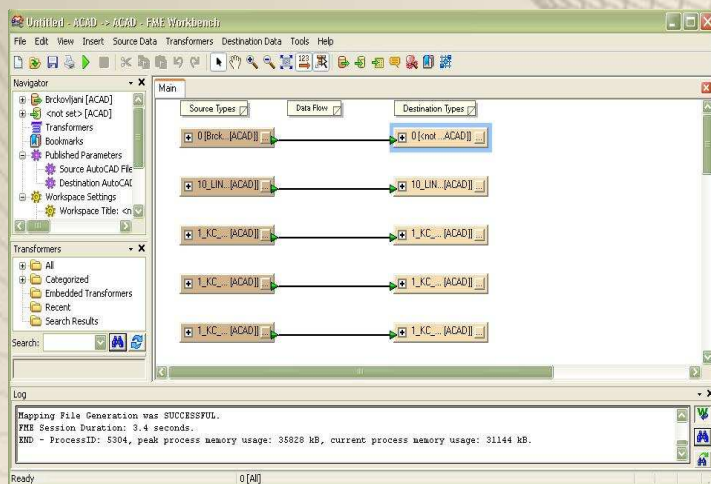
Untitled - ACAD -> ACAD - FME Workbench

File Edit View Insert Source Data Transformers Destination Data Tools Help

Navigator
Brckovljani [ACAD]
<not set> [ACAD]
Transformers
Bookmarks
Published Parameters
Source AutoCAD File
Destination AutoCAD
Workspace Settings
Workspace Title: <n

Transformers
All
Categorized
Embedded Transformers
Recent
Search Results
Search:

Main

Source Types
Data Flow
Destination Types

0 [Brck... [ACAD]]
0 [<not ... ACAD]]
10_LIN... [ACAD]]
10_LIN... [ACAD]]
1_KC_... [ACAD]]
1_KC_... [ACAD]]
1_KC_... [ACAD]]
1_KC_... [ACAD]]
1_KC_... [ACAD]]
1_KC_... [ACAD]]

Log
Mapping File Generation was SUCCESSFUL.
FME Session Duration: 3.4 seconds.
END - ProcessID: 5304, peak process memory usage: 35828 kB, current process memory usage: 31144 kB.

Ready
0 [All]